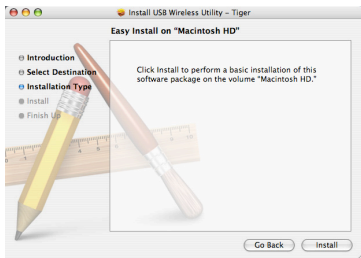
Install USB Wireless Utility – Tiger

Easy Install on "Macintosh HD"

Introduction
Select Destination
Installation Type
Install
Finish Up

Click Install to perform a basic installation of this software package on the volume "Macintosh HD."

Go Back
Install